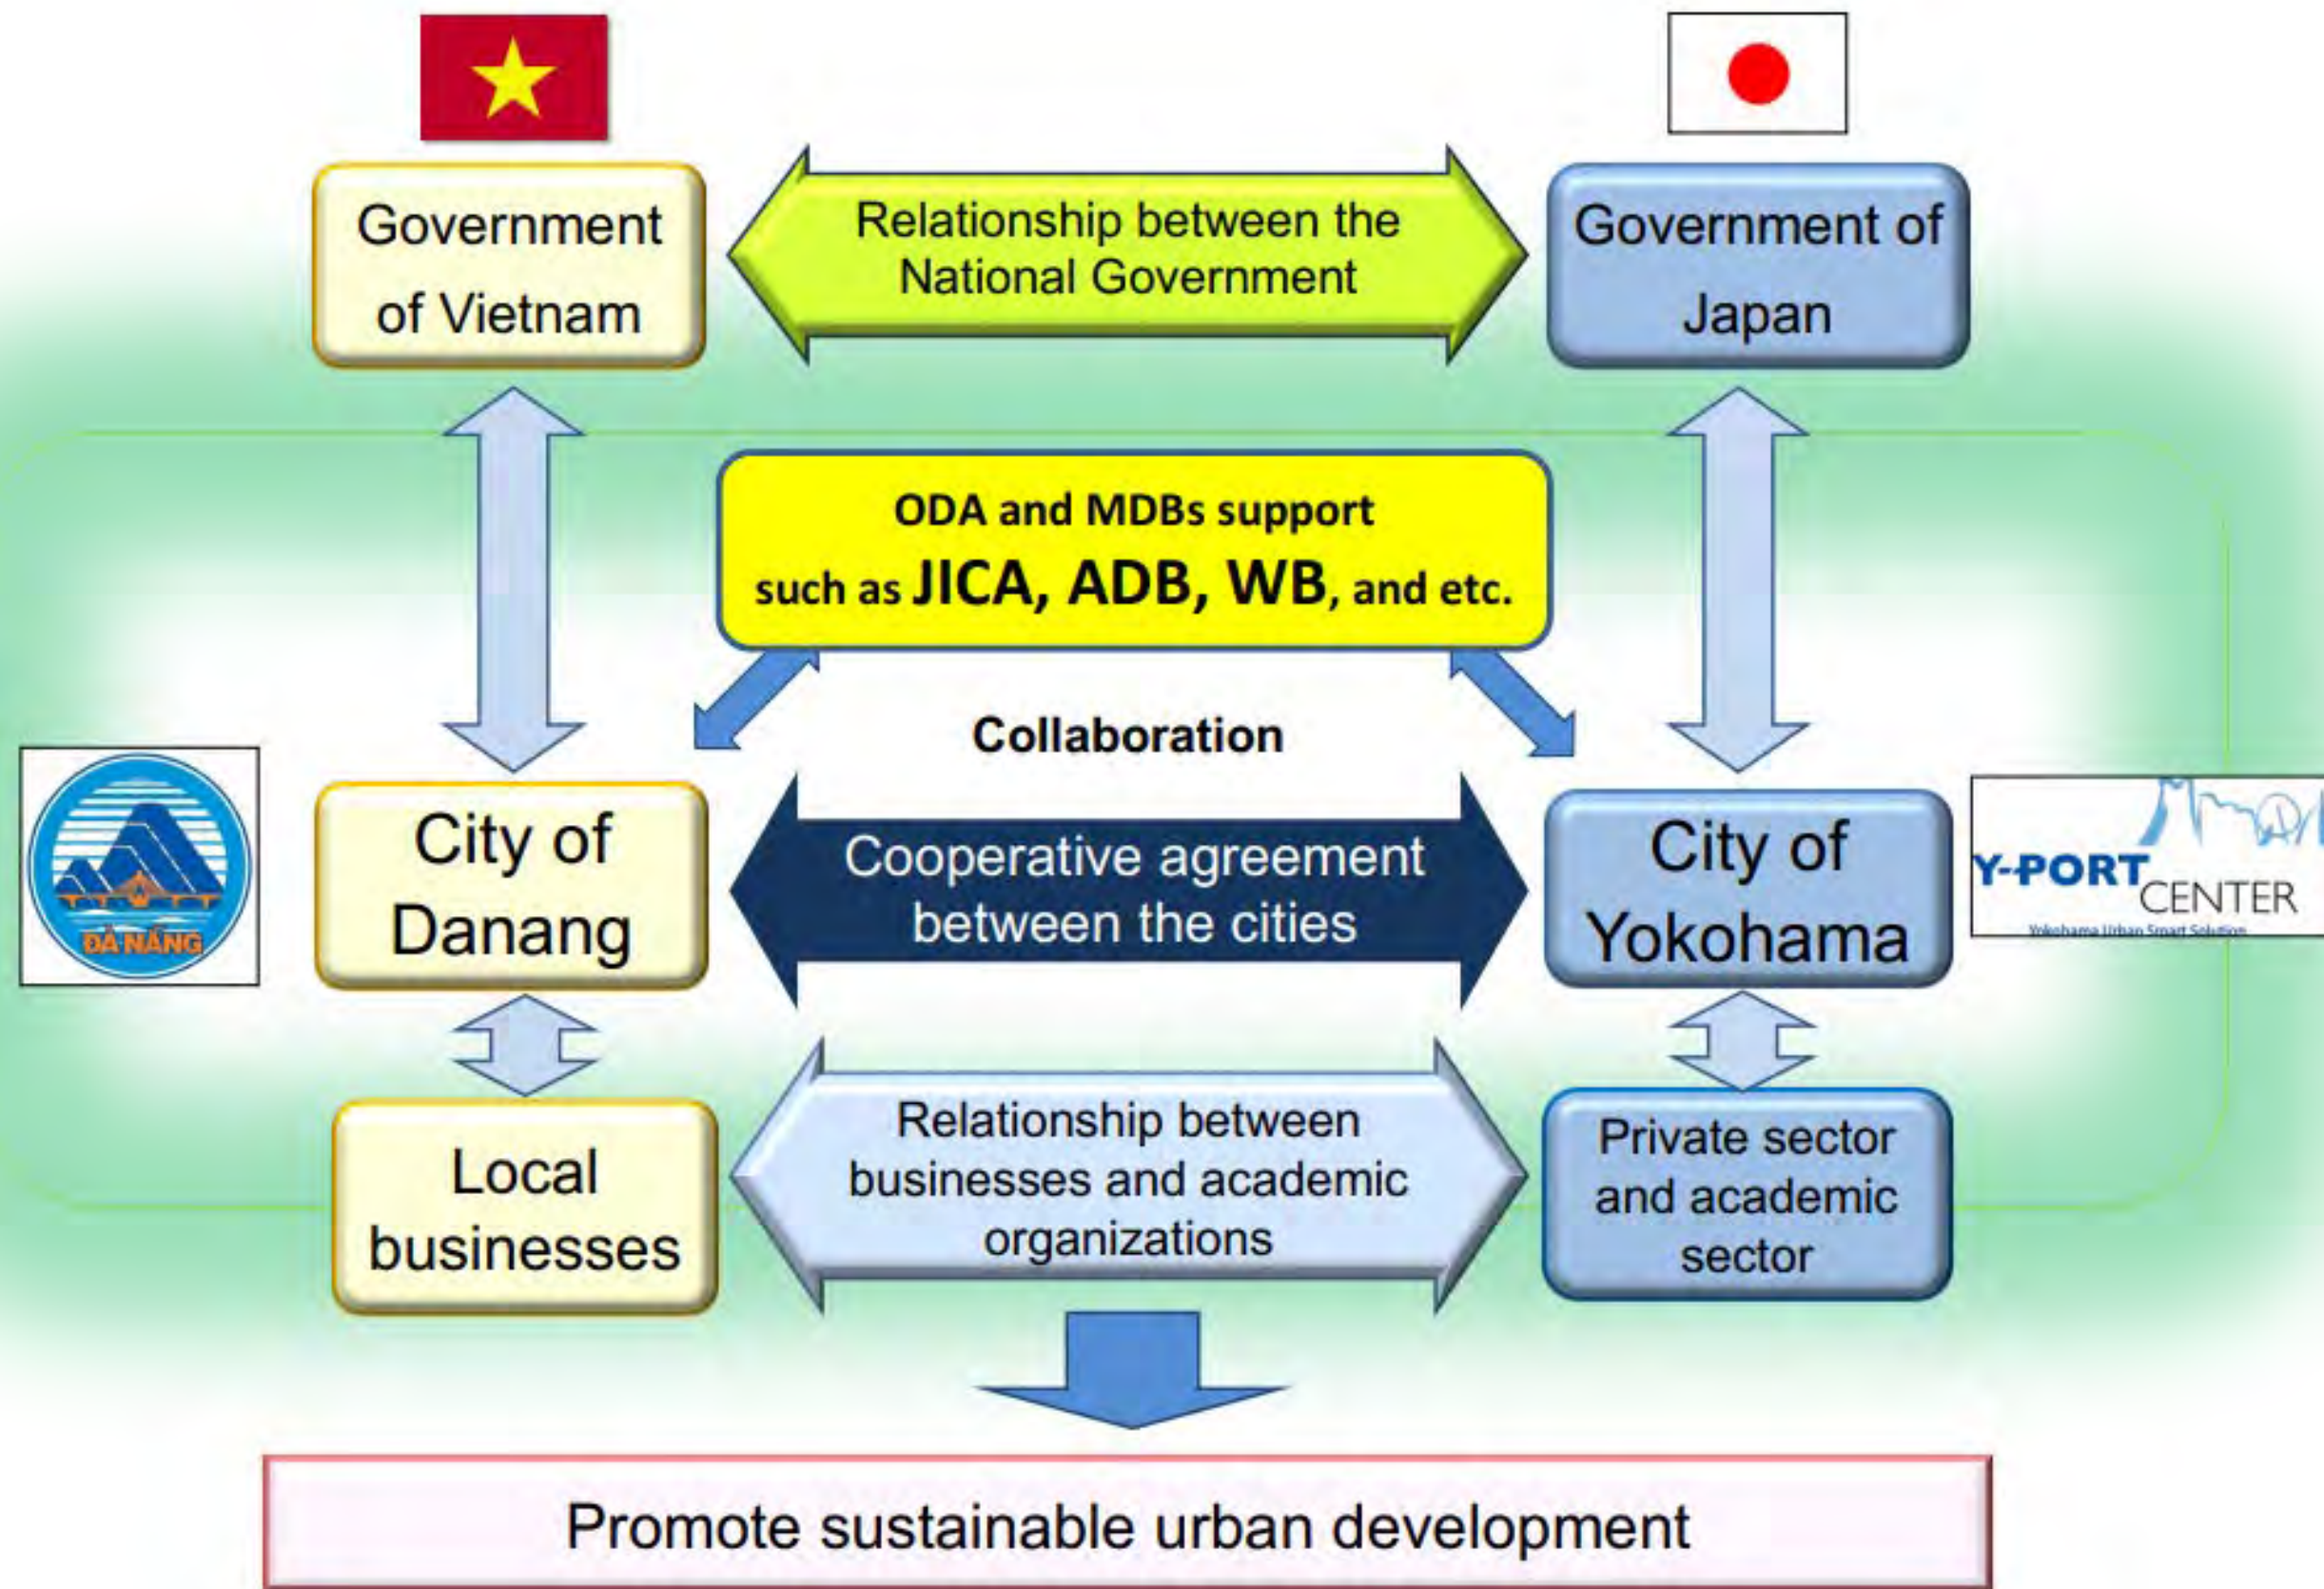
Government of Vietnam

Relationship between the National Government

Government of Japan

ODA and MDBs support such as JICA, ADB, WB, and etc.

Collaboration

ĐÀ NẴNG

City of Danang

Cooperative agreement between the cities

City of Yokohama

Y-PORT CENTER
Yokohama Urban Smart Solution

Local businesses

Relationship between businesses and academic organizations

Private sector and academic sector

Promote sustainable urban development